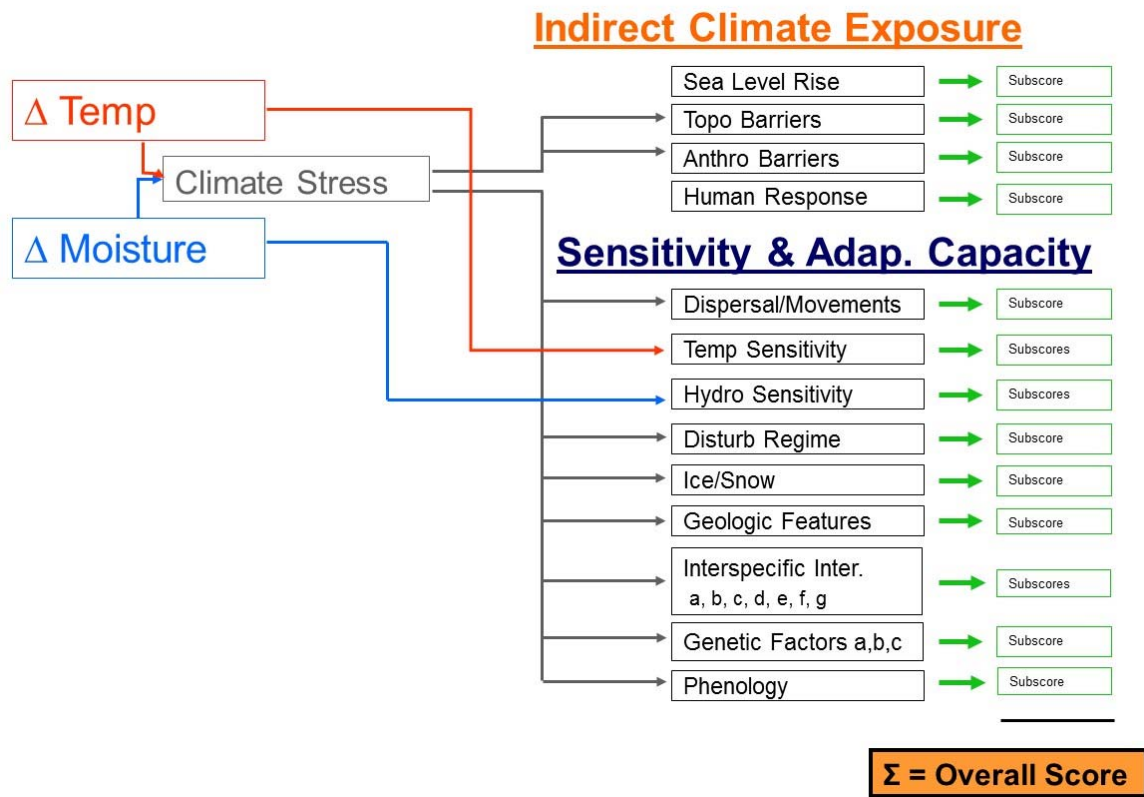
Indirect Climate Exposure

$\Delta$ Temp

Climate Stress

$\Delta$ Moisture

Sea Level Rise → Subscore
Topo Barriers → Subscore
Anthro Barriers → Subscore
Human Response → Subscore

Sensitivity & Adap. Capacity

Dispersal/Movements → Subscore
Temp Sensitivity → Subscores
Hydro Sensitivity → Subscores
Disturb Regime → Subscore
Ice/Snow → Subscore
Geologic Features → Subscore
Interspecific Inter. a, b, c, d, e, f, g → Subscores
Genetic Factors a,b,c → Subscore
Phenology → Subscore

$\Sigma$ = Overall Score